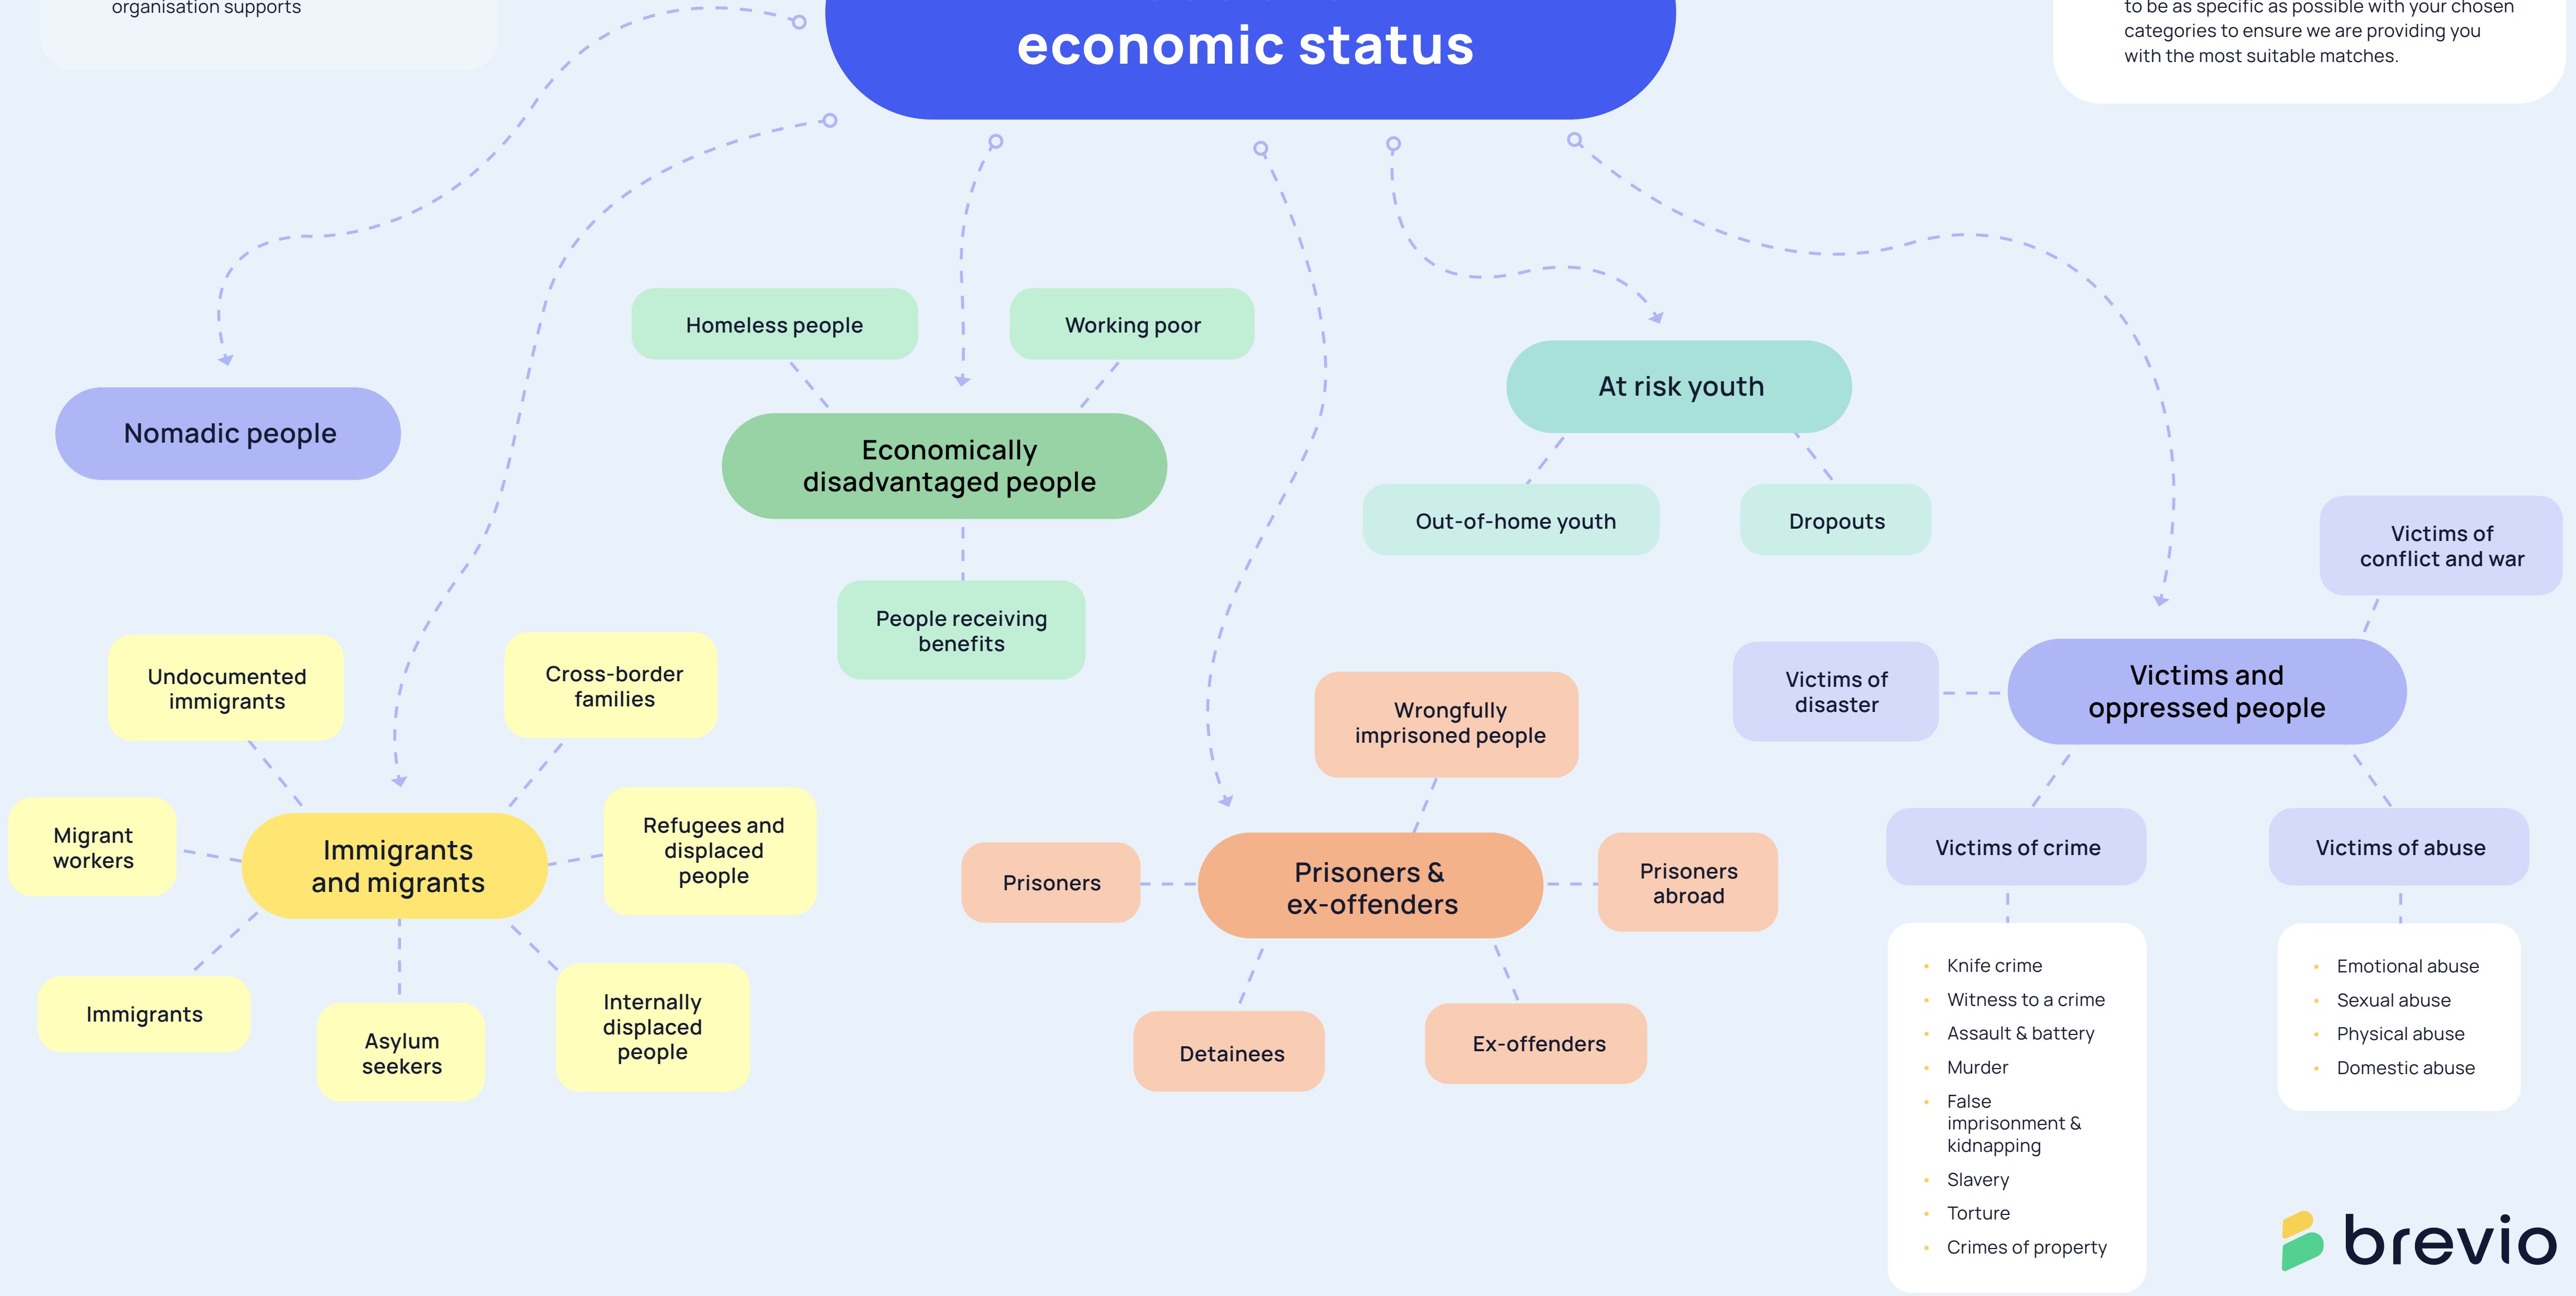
organisation supports

economic status

to be as specific as possible with your chosen categories to ensure we are providing you with the most suitable matches.

Nomadic people

Homeless people

Working poor

Economically disadvantaged people

People receiving benefits

At risk youth

Out-of-home youth

Dropouts

Victims of conflict and war

Victims of disaster

Victims and oppressed people

Victims of crime

Victims of abuse

- Knife crime
- Witness to a crime
- Assault & battery
- Murder
- False imprisonment & kidnapping
- Slavery
- Torture
- Crimes of property

- Emotional abuse
- Sexual abuse
- Physical abuse
- Domestic abuse

Undocumented immigrants

Cross-border families

Migrant workers

Immigrants and migrants

Refugees and displaced people

Immigrants

Asylum seekers

Internally displaced people

Wrongfully imprisoned people

Prisoners

Prisoners & ex-offenders

Prisoners abroad

Detainees

Ex-offenders

brevio